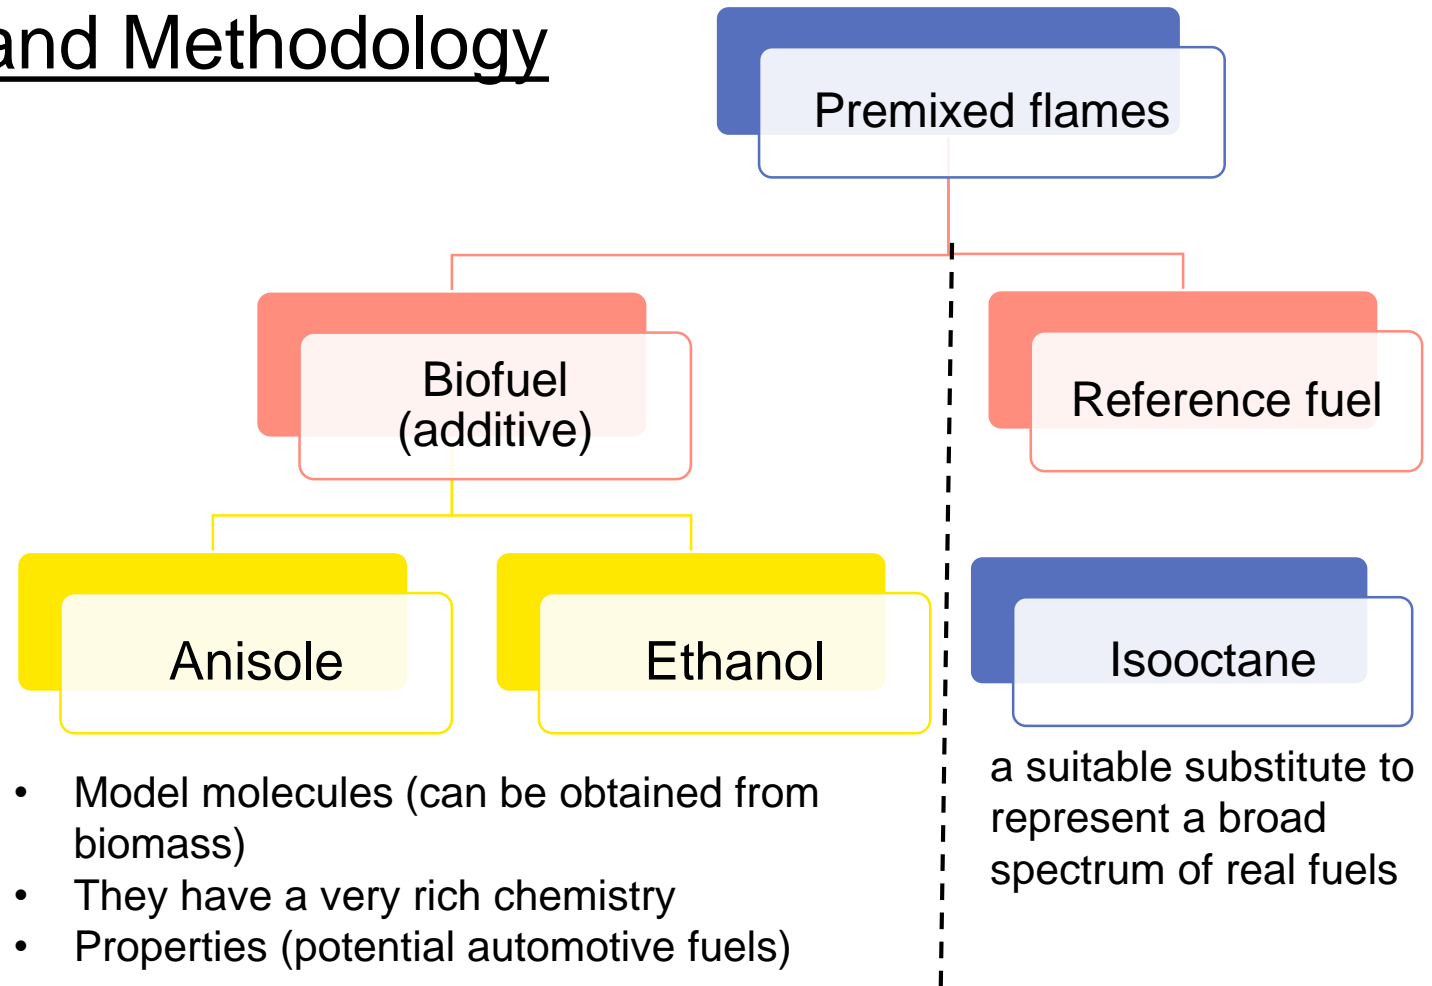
and Methodology

Premixed flames

Biofuel (additive)

Reference fuel

Anisole

Ethanol

Isooctane

a suitable substitute to represent a broad spectrum of real fuels

- Model molecules (can be obtained from biomass)
- They have a very rich chemistry
- Properties (potential automotive fuels)